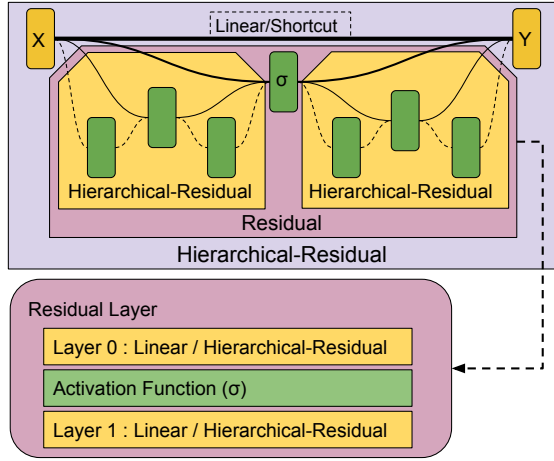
X

Linear/Shortcut

Y

σ

Hierarchical-Residual

Hierarchical-Residual

Residual

Hierarchical-Residual

Residual Layer

Layer 0 : Linear / Hierarchical-Residual

Activation Function (σ)

Layer 1 : Linear / Hierarchical-Residual